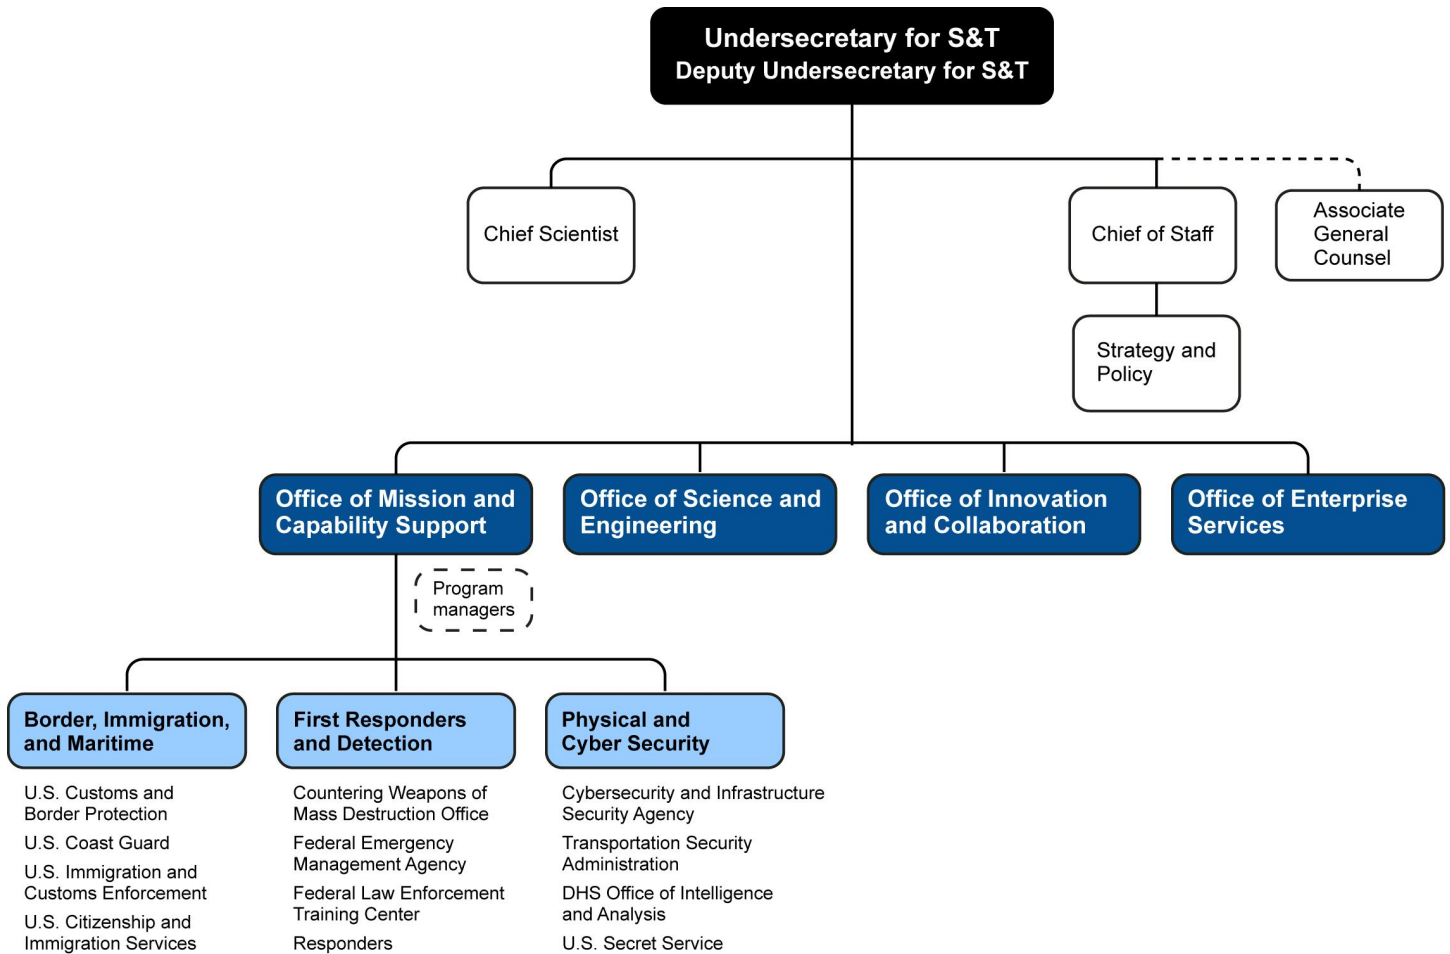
Undersecretary for S&T
Deputy Undersecretary for S&T

Chief Scientist

Chief of Staff

Associate General Counsel

Strategy and Policy

Office of Mission and Capability Support

Office of Science and Engineering

Office of Innovation and Collaboration

Office of Enterprise Services

Program managers

Border, Immigration, and Maritime

U.S. Customs and Border Protection
U.S. Coast Guard
U.S. Immigration and Customs Enforcement
U.S. Citizenship and Immigration Services

First Responders and Detection

Countering Weapons of Mass Destruction Office
Federal Emergency Management Agency
Federal Law Enforcement Training Center
Responders

Physical and Cyber Security

Cybersecurity and Infrastructure Security Agency
Transportation Security Administration
DHS Office of Intelligence and Analysis
U.S. Secret Service